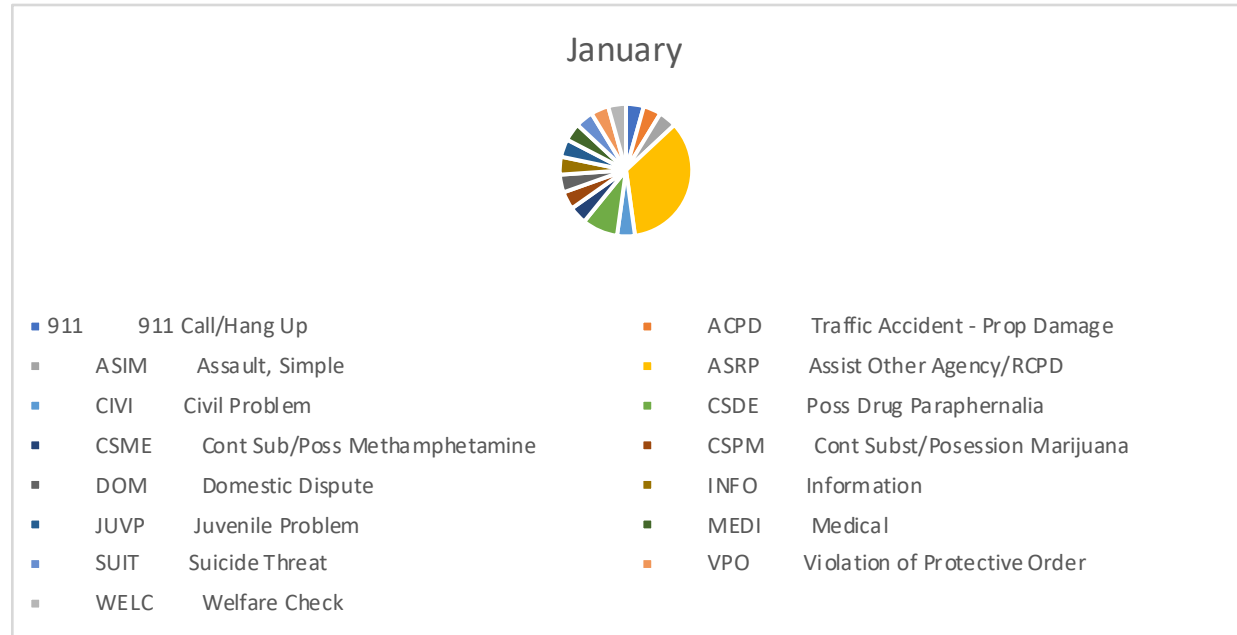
January

911 911 Call/Hang Up
ACPD Traffic Accident - Prop Damage
ASIM Assault, Simple
ASRP Assist Other Agency/RCPD
CIVI Civil Problem
CSDE Poss Drug Paraphernalia
CSME Cont Sub/Poss Methamphetamine
CSPM Cont Subst/Posession Marijuana
DOM Domestic Dispute
INFO Information
JUVP Juvenile Problem
MEDI Medical
SUIT Suicide Threat
VPO Violation of Protective Order
WELC Welfare Check